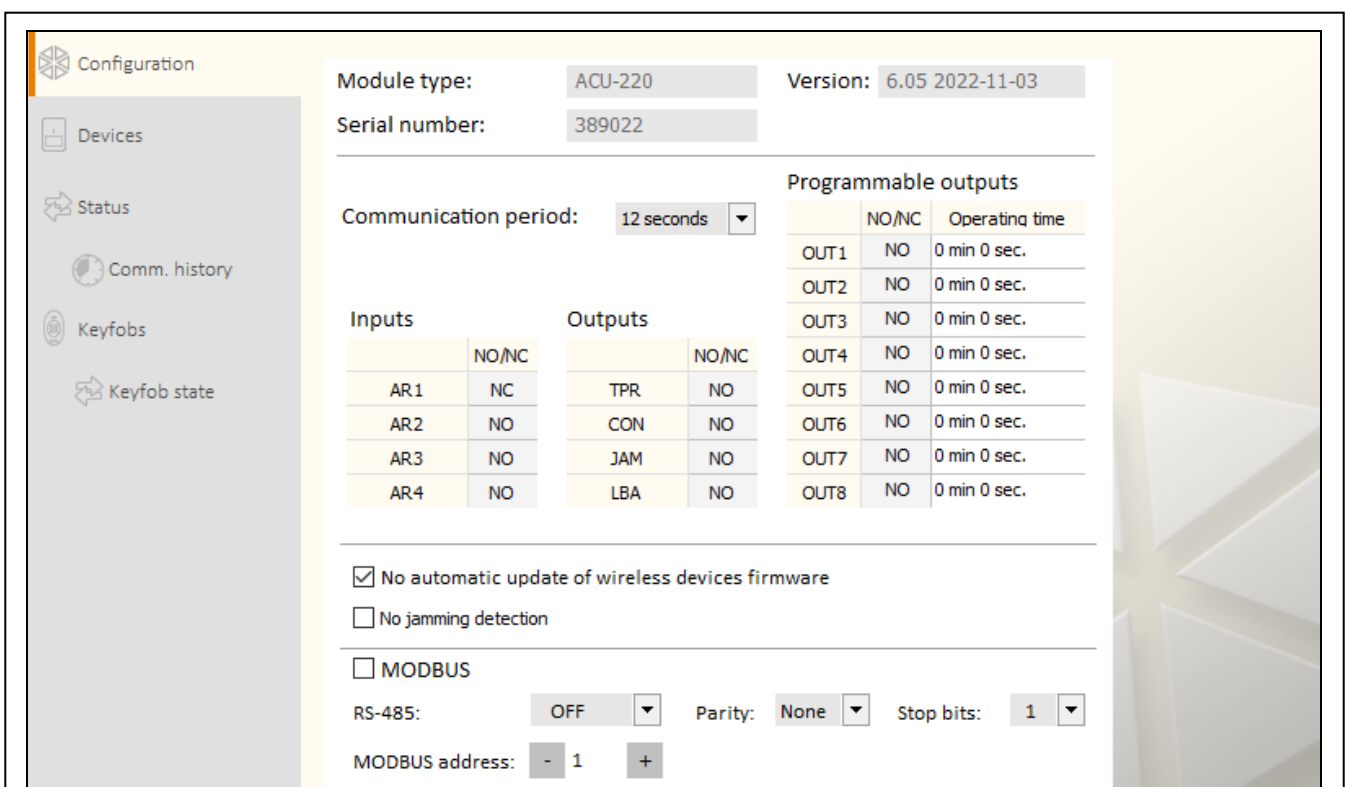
Configuration
Devices
Status
Comm. history
Keyfobs
Keyfob state

Module type: ACU-220
Version: 6.05 2022-11-03
Serial number: 389022

Communication period: 12 seconds

Programmable outputs

| | NO/NC | Operating time |
|---|---|---|
| OUT1 | NO | 0 min 0 sec. |
| OUT2 | NO | 0 min 0 sec. |
| OUT3 | NO | 0 min 0 sec. |
| OUT4 | NO | 0 min 0 sec. |
| OUT5 | NO | 0 min 0 sec. |
| OUT6 | NO | 0 min 0 sec. |
| OUT7 | NO | 0 min 0 sec. |
| OUT8 | NO | 0 min 0 sec. |

Inputs

| | NO/NC |
|---|---|
| AR1 | NC |
| AR2 | NO |
| AR3 | NO |
| AR4 | NO |

Outputs

| | NO/NC |
|---|---|
| TPR | NO |
| CON | NO |
| JAM | NO |
| LBA | NO |

No automatic update of wireless devices firmware
No jamming detection

MODBUS
RS-485: OFF
Parity: None
Stop bits: 1
MODBUS address: - 1 +